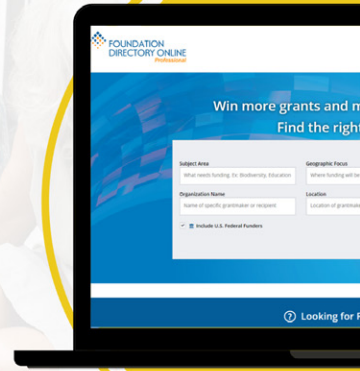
FOUNDATION DIRECTORY ONLINE
Professional

Win more grants and m
Find the righ

Subject Area
What needs funding. Ex: Biodiversity, Education

Geographic Focus
Where funding will be

Organization Name
Name of specific grantmaker or recipient

Location
Location of grantmak

Include U.S. Federal Funders

? Looking for F